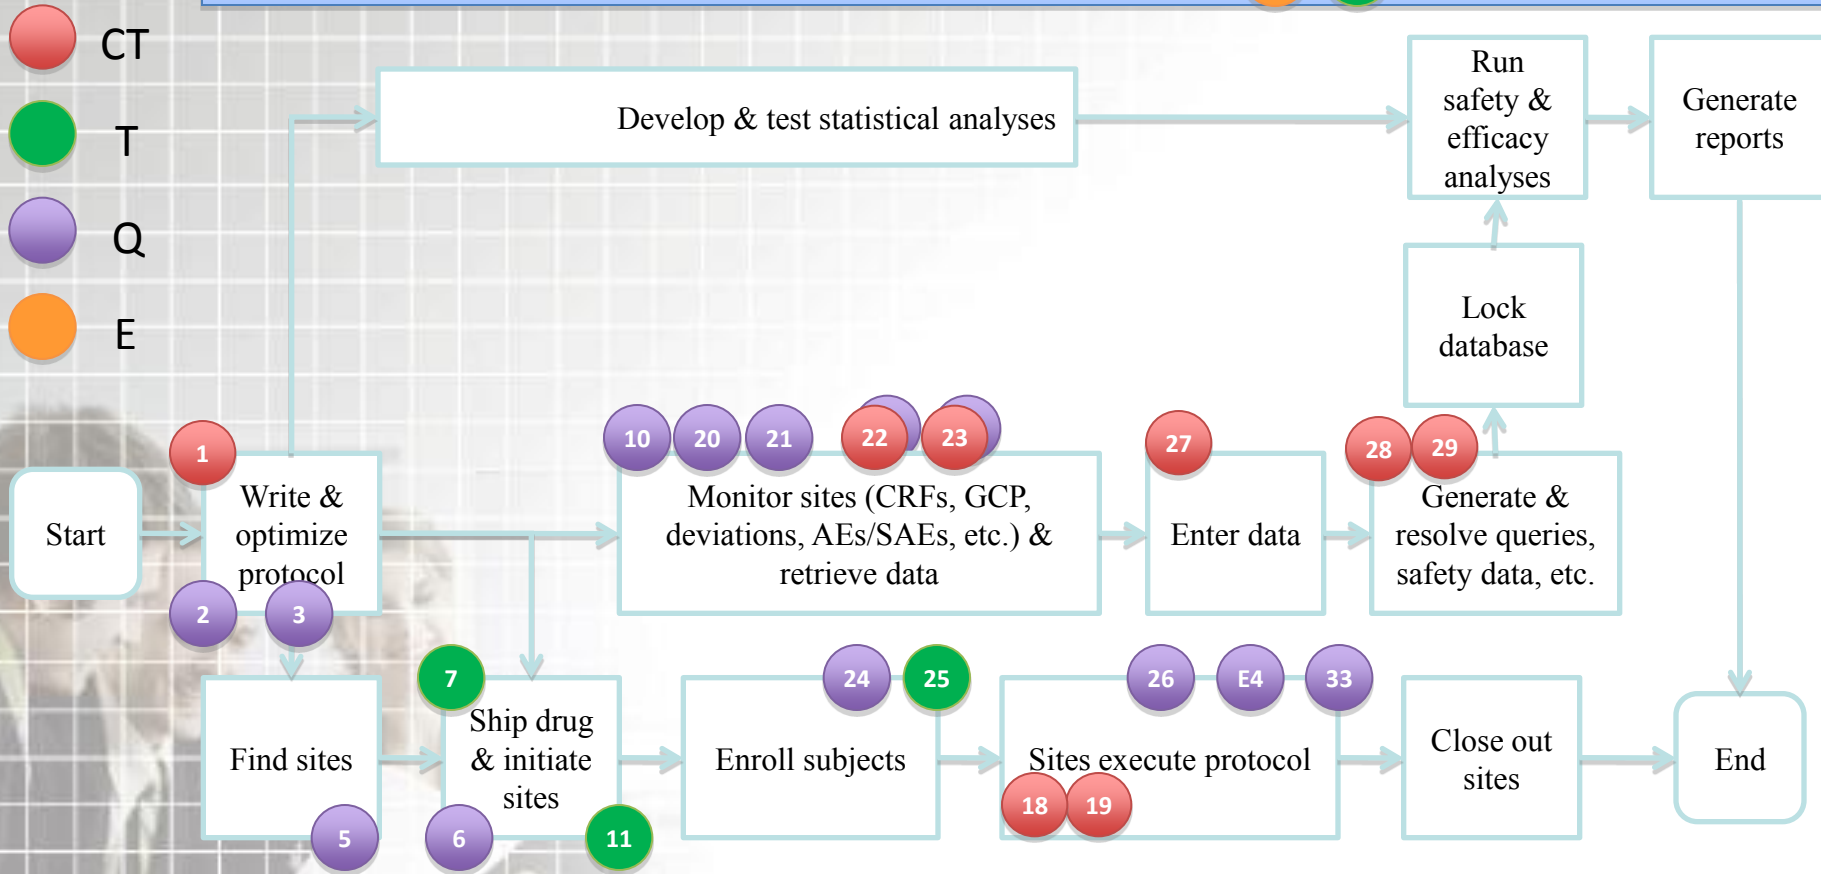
CT
T
Q
E

Develop & test statistical analyses

Run safety & efficacy analyses

Generate reports

Lock database

Start

1

Write & optimize protocol

2 3

10 20 21 22 23

Monitor sites (CRFs, GCP, deviations, AEs/SAEs, etc.) & retrieve data

27

Enter data

28 29

Generate & resolve queries, safety data, etc.

Find sites

5

7

Ship drug & initiate sites

6 11

24 25

Enroll subjects

26 E4 33

Sites execute protocol

18 19

Close out sites

End